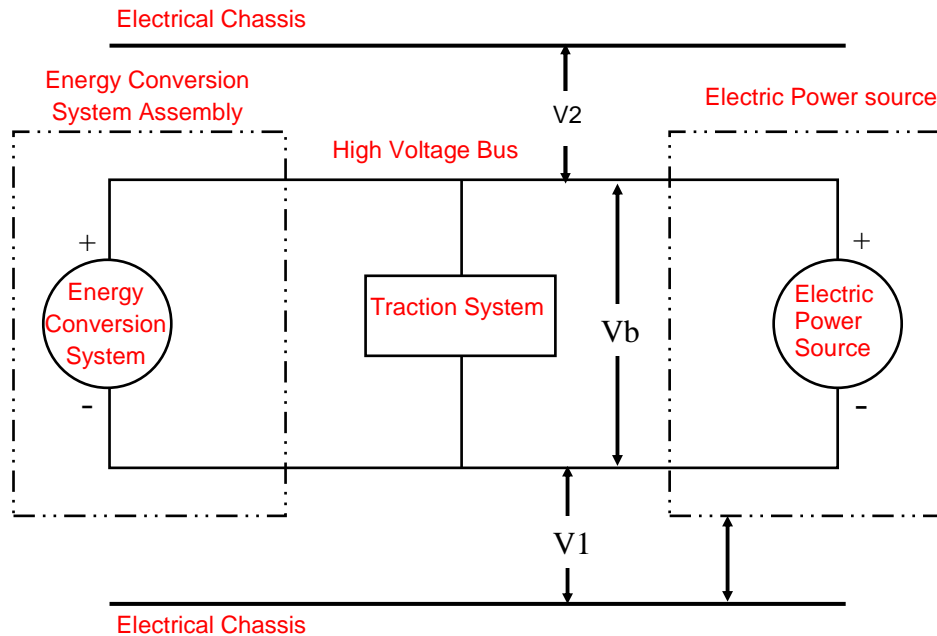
Electrical Chassis

Energy Conversion System Assembly

V2

Electric Power source

High Voltage Bus

+

Energy Conversion System

-

Traction System

Vb

+

Electric Power Source

-

V1

Electrical Chassis